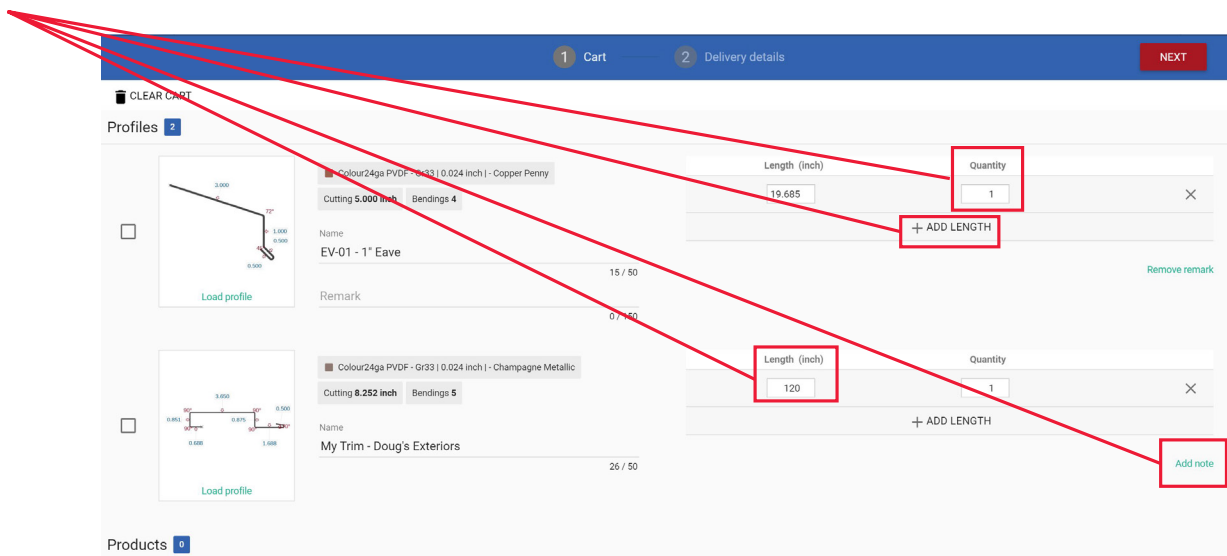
1 Cart
2 Delivery details
NEXT

CLEAR CART

Profiles 2

3.000
72°
1.000
0.500
45°
0.500
Load profile

Colour24ga PVDF - Gr33 | 0.024 inch | - Copper Penny
Cutting 5.000 inch
Bendings 4

Name
EV-01 - 1" Eave
15 / 50

Remark
0 / 50

| Length (inch) | Quantity |
|---|---|
| 19.685 | 1 |

+ ADD LENGTH

Remove remark

3.650
90°
0.851
0
90°
0.875
90°
0.500
90°
0.688
1.688
Load profile

Colour24ga PVDF - Gr33 | 0.024 inch | - Champagne Metallic
Cutting 8.252 inch
Bendings 5

Name
My Trim - Doug's Exteriors
26 / 50

| Length (inch) | Quantity |
|---|---|
| 120 | 1 |

+ ADD LENGTH

Add note

Products 0